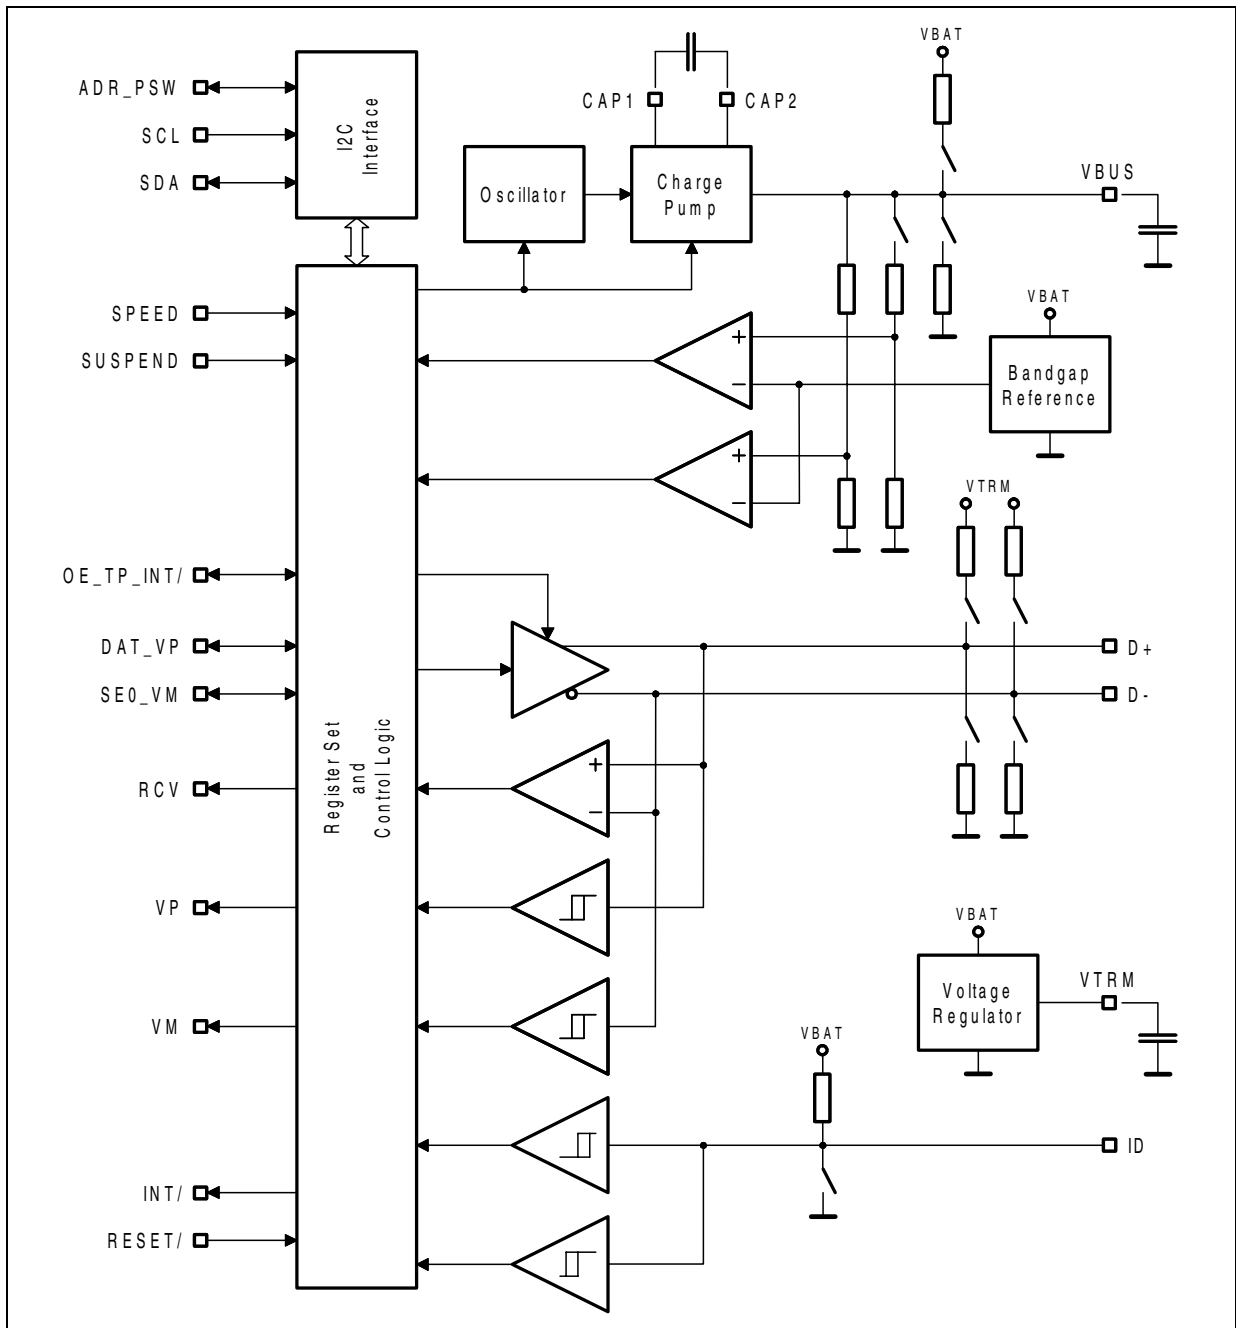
ADR_PSW
SCL
SDA
I2C Interface
CAP1
CAP2
Oscillator
Charge Pump
VBAT
VBUS
SPEED
SUSPEND
+
−
VBAT
Bandgap Reference
+
−
VTRM
OE_TP_INT/
DAT_VP
SE0_VM
D+
D-
RCV
Register Set and Control Logic
+
−
VP
VBAT
Voltage Regulator
VTRM
VM
VBAT
ID
INT/
RESET/